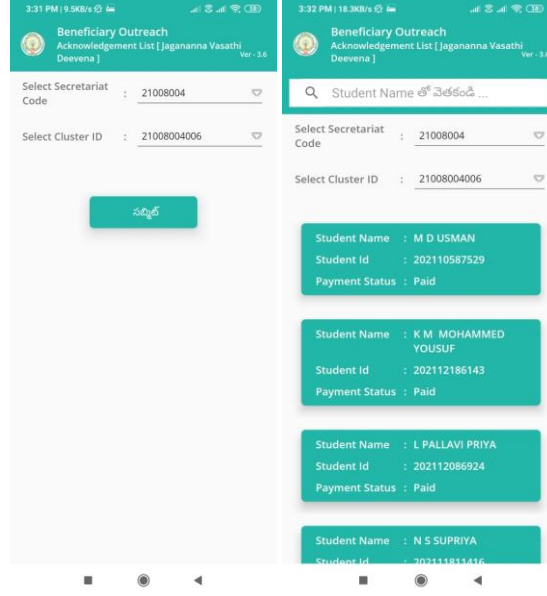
3:31 PM | 9.5KB/s

Beneficiary Outreach
Acknowledgement List [ Jagananna Vasathi Deevena ]
Ver - 3.6

Select Secretariat Code : 21008004

Select Cluster ID : 21008004006

సబ్మిట్

3:32 PM | 18.3KB/s

Beneficiary Outreach
Acknowledgement List [ Jagananna Vasathi Deevena ]
Ver - 3.6

Student Name తో వెతకండి ...

Select Secretariat Code : 21008004

Select Cluster ID : 21008004006

Student Name : M D USMAN
Student Id : 202110587529
Payment Status : Paid

Student Name : K M MOHAMMED YOUSUF
Student Id : 202112186143
Payment Status : Paid

Student Name : L PALLAVI PRIYA
Student Id : 202112086924
Payment Status : Paid

Student Name : N S SUPRIYA
Student Id : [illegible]